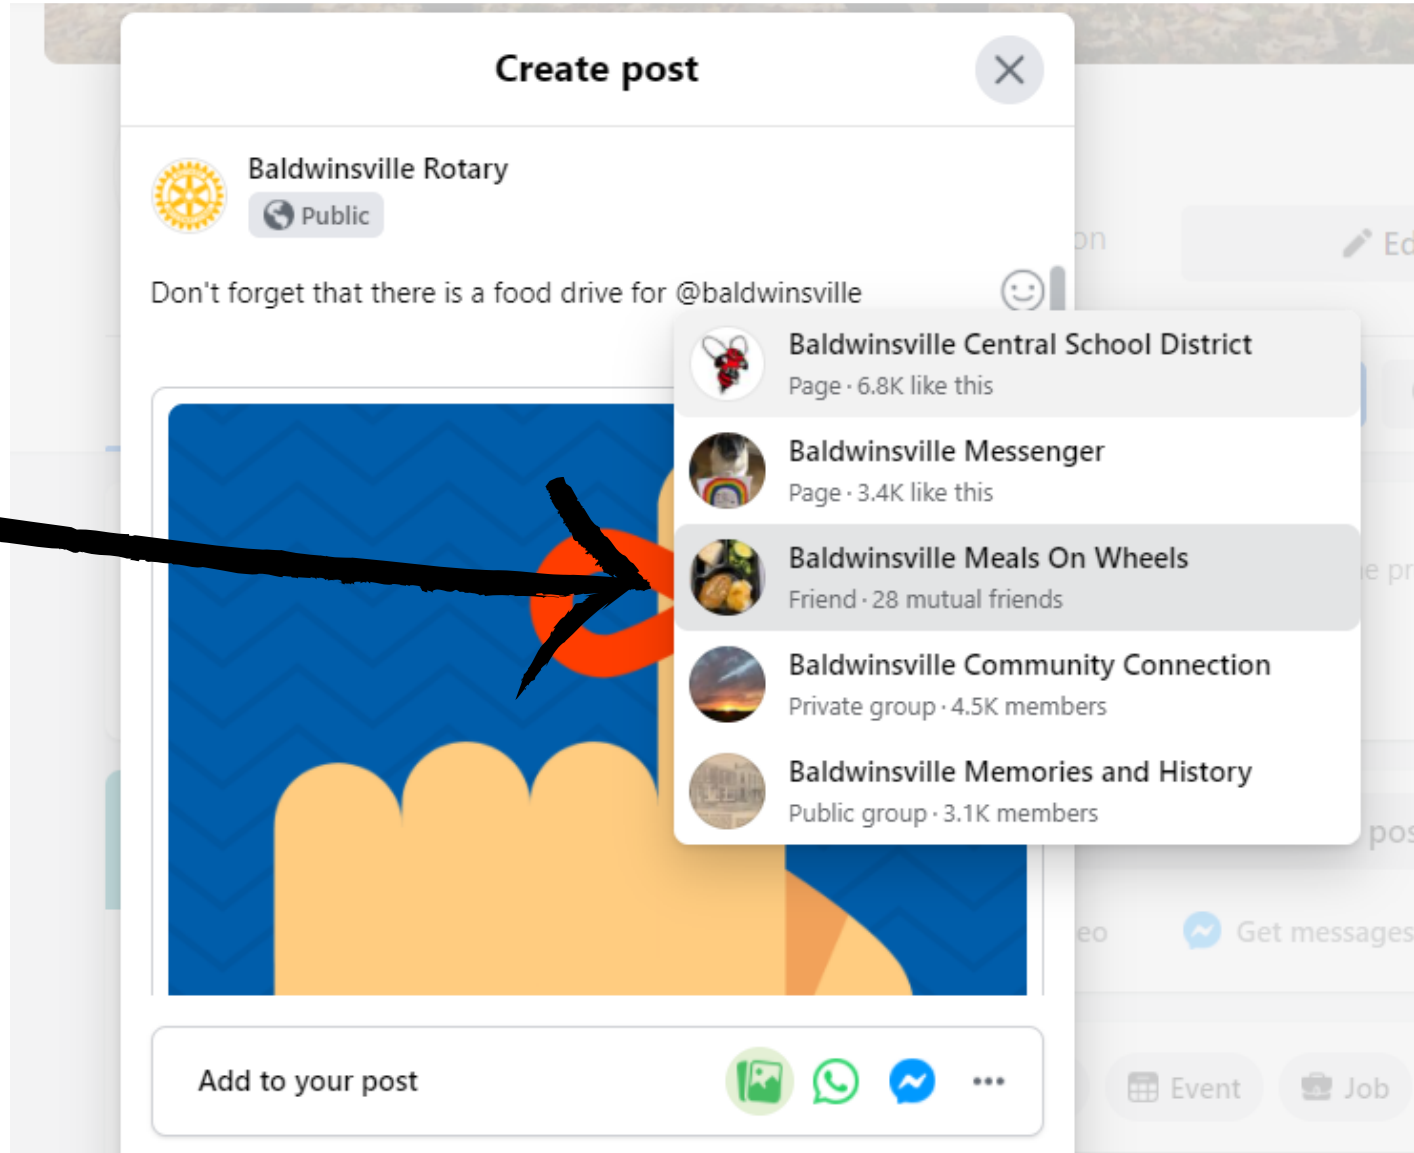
Create post

Baldwinsville Rotary
Public

Don't forget that there is a food drive for @baldwinsville

Baldwinsville Central School District
Page · 6.8K like this

Baldwinsville Messenger
Page · 3.4K like this

Baldwinsville Meals On Wheels
Friend · 28 mutual friends

Baldwinsville Community Connection
Private group · 4.5K members

Baldwinsville Memories and History
Public group · 3.1K members

on
Ed
e pr
pos
eo
Get messages
Event
Job

Add to your post
•••